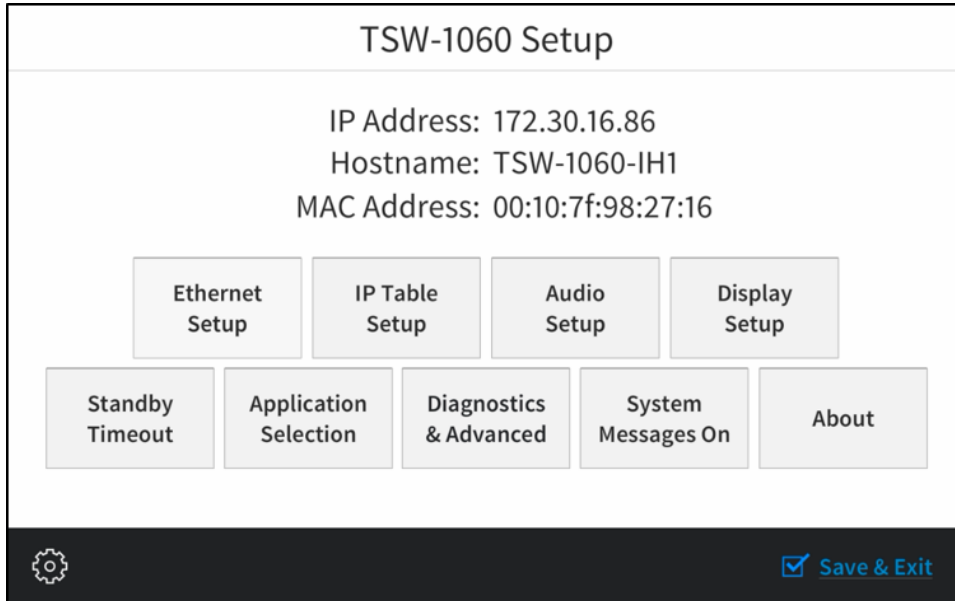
TSW-1060 Setup

IP Address: 172.30.16.86
Hostname: TSW-1060-IH1
MAC Address: 00:10:7f:98:27:16

Ethernet Setup

IP Table Setup

Audio Setup

Display Setup

Standby Timeout

Application Selection

Diagnostics & Advanced

System Messages On

About

Save & Exit